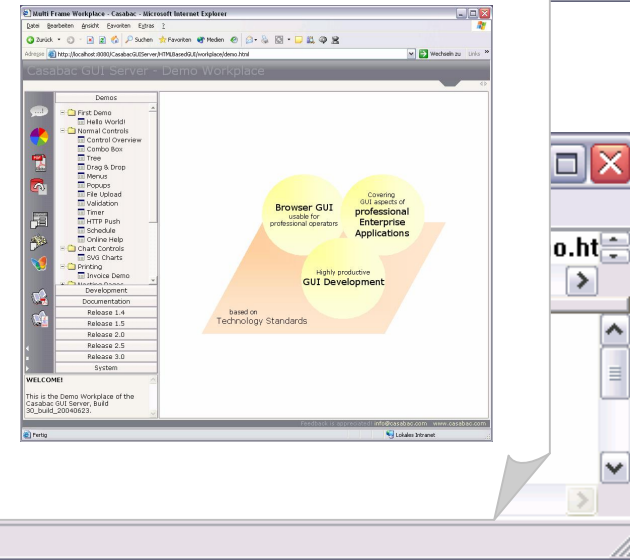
Multi Frame Workplace - Casabac - Microsoft Internet Explorer

Datei Bearbeiten Ansicht Favoriten Extras ?

Zurück Suchen Favoriten Medien

Adresse http://localhost:8080/CasabacGUIServer/HTMLBasedGUI/workplace/demo.html Wechseln zu Links

Casabac GUI Server - Demo Workplace

Demos

First Demo
Hello World!
Normal Controls
Control Overview
Combo Box
Tree
Drag & Drop
Menus
Popups
File Upload
Validation
Timer
HTTP Push
Schedule
Online Help
Chart Controls
SVG Charts
Printing
Invoice Demo

Development
Documentation
Release 1.4
Release 1.5
Release 2.0
Release 2.5
Release 3.0
System

WELCOME!

This is the Demo Workplace of the Casabac GUI Server, Build 30_build_20040623.

Browser GUI
usable for professional operators

Covering GUI aspects of
professional Enterprise Applications

Highly productive
GUI Development

based on
Technology Standards

Feedback is appreciated: info@casabac.com www.casabac.com

Fertig

Lokales Intranet

o.ht